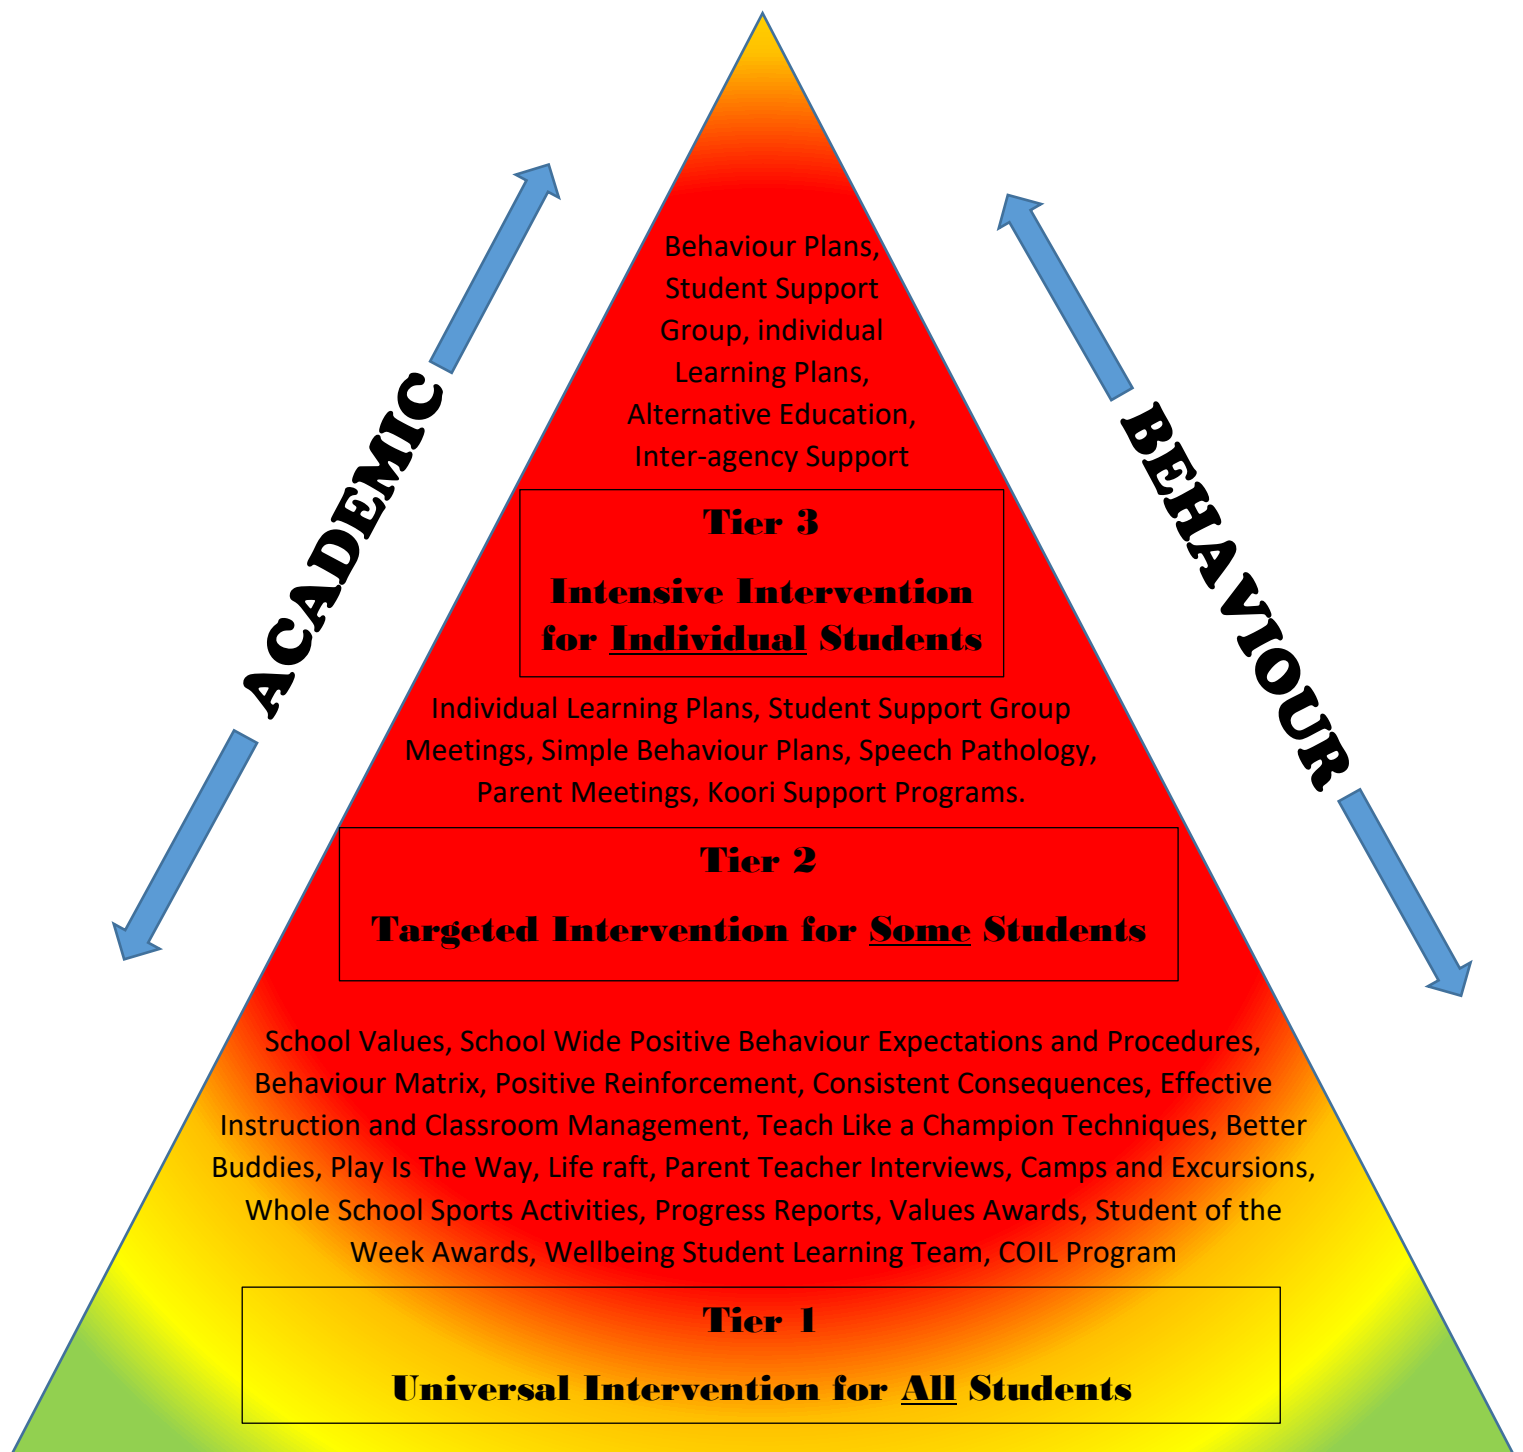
ACADEMIC

BEHAVIOUR

Behaviour Plans, Student Support Group, individual Learning Plans, Alternative Education, Inter-agency Support

Tier 3

Intensive Intervention for Individual Students

Individual Learning Plans, Student Support Group Meetings, Simple Behaviour Plans, Speech Pathology, Parent Meetings, Koori Support Programs.

Tier 2

Targeted Intervention for Some Students

School Values, School Wide Positive Behaviour Expectations and Procedures, Behaviour Matrix, Positive Reinforcement, Consistent Consequences, Effective Instruction and Classroom Management, Teach Like a Champion Techniques, Better Buddies, Play Is The Way, Life raft, Parent Teacher Interviews, Camps and Excursions, Whole School Sports Activities, Progress Reports, Values Awards, Student of the Week Awards, Wellbeing Student Learning Team, COIL Program

Tier 1

Universal Intervention for All Students